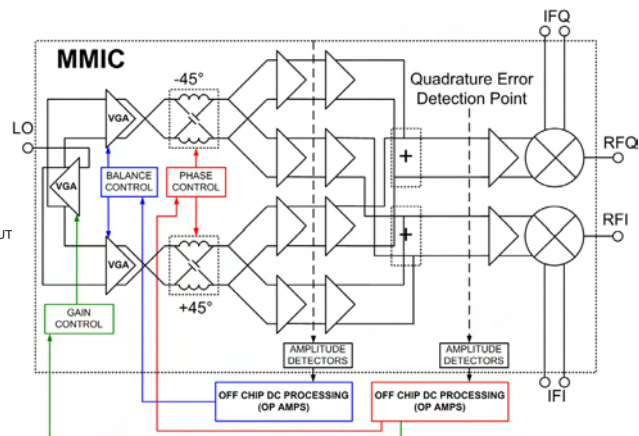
MMIC

-45°

Quadrature Error Detection Point

IFQ

LO

VGA

RFQ

VGA

BALANCE CONTROL

PHASE CONTROL

+

UT

+

RFI

VGA

+45°

GAIN CONTROL

AMPLITUDE DETECTORS

AMPLITUDE DETECTORS

IFI

OFF CHIP DC PROCESSING (OP AMPS)

OFF CHIP DC PROCESSING (OP AMPS)